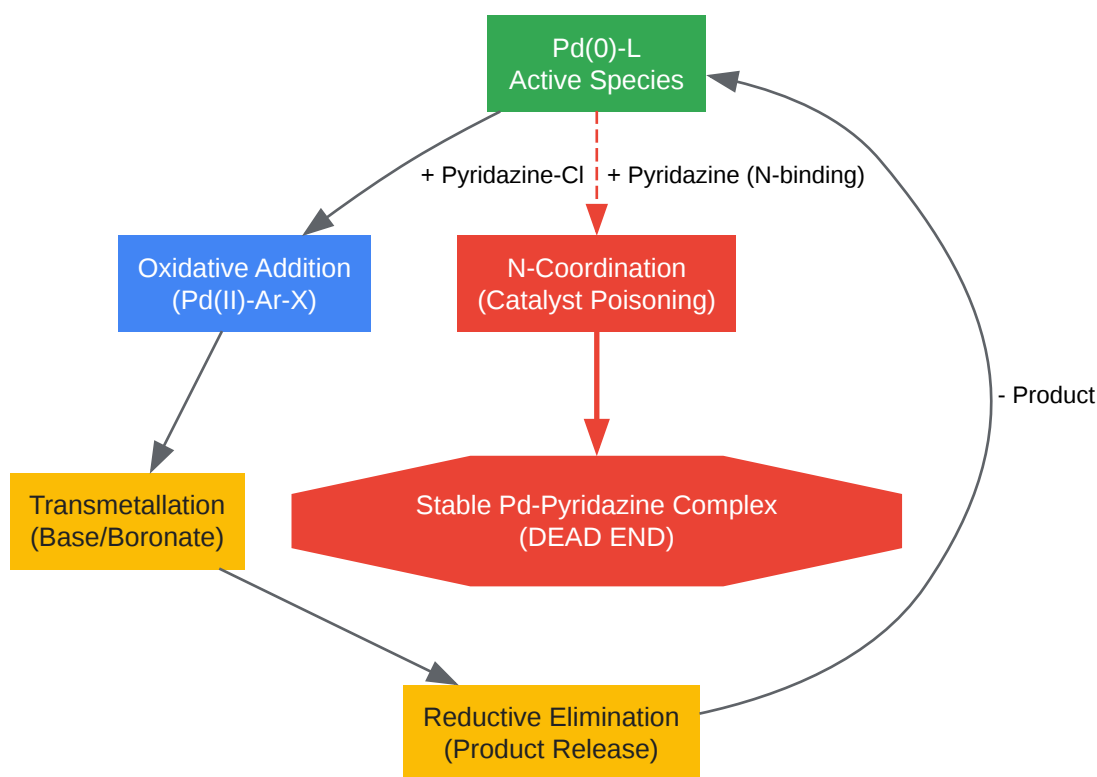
Pd(0)-L
Active Species

+ Pyridazine-Cl

+ Pyridazine (N-binding)

Oxidative Addition
(Pd(II)-Ar-X)

N-Coordination
(Catalyst Poisoning)

- Product

Transmetallation
(Base/Boronate)

Stable Pd-Pyridazine Complex
(DEAD END)

Reductive Elimination
(Product Release)